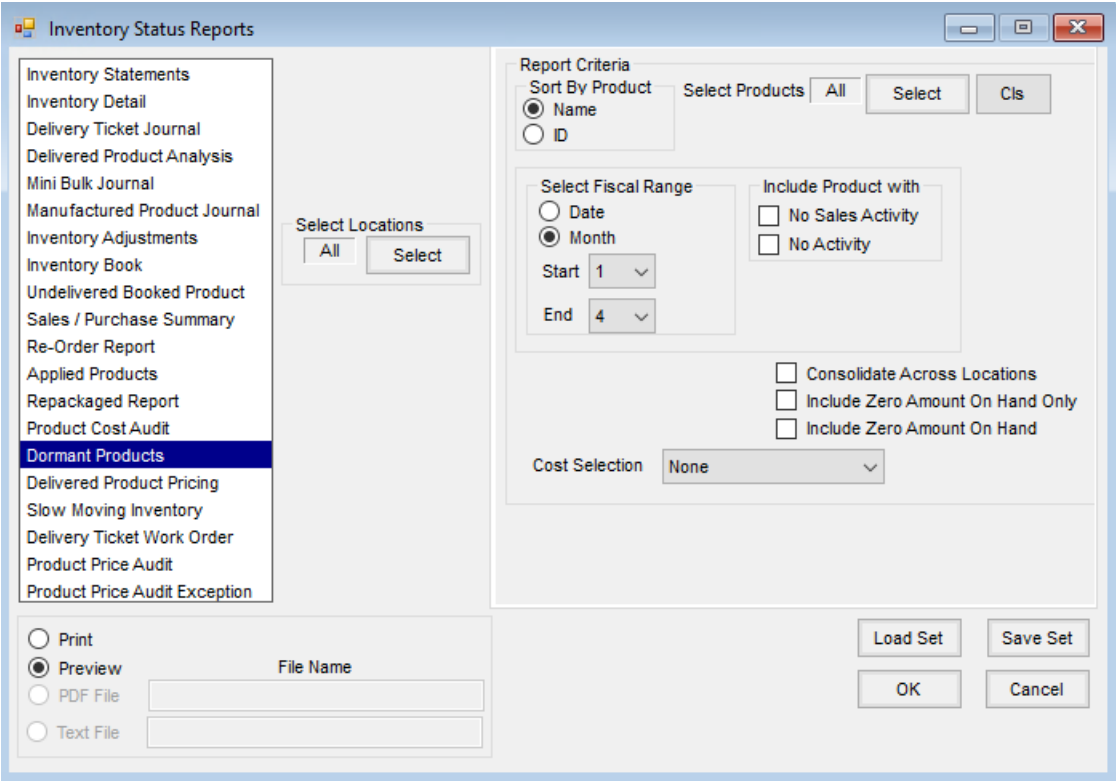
Inventory Status Reports

Inventory Statements
Inventory Detail
Delivery Ticket Journal
Delivered Product Analysis
Mini Bulk Journal
Manufactured Product Journal
Inventory Adjustments
Inventory Book
Undelivered Booked Product
Sales / Purchase Summary
Re-Order Report
Applied Products
Repackaged Report
Product Cost Audit
Dormant Products
Delivered Product Pricing
Slow Moving Inventory
Delivery Ticket Work Order
Product Price Audit
Product Price Audit Exception

Select Locations
All
Select

Report Criteria
Sort By Product
Name
ID
Select Products
All
Select
Cls

Select Fiscal Range
Date
Month
Start 1
End 4

Include Product with
No Sales Activity
No Activity

Consolidate Across Locations
Include Zero Amount On Hand Only
Include Zero Amount On Hand

Cost Selection None

Print
Preview
File Name
PDF File
Text File

Load Set
Save Set
OK
Cancel